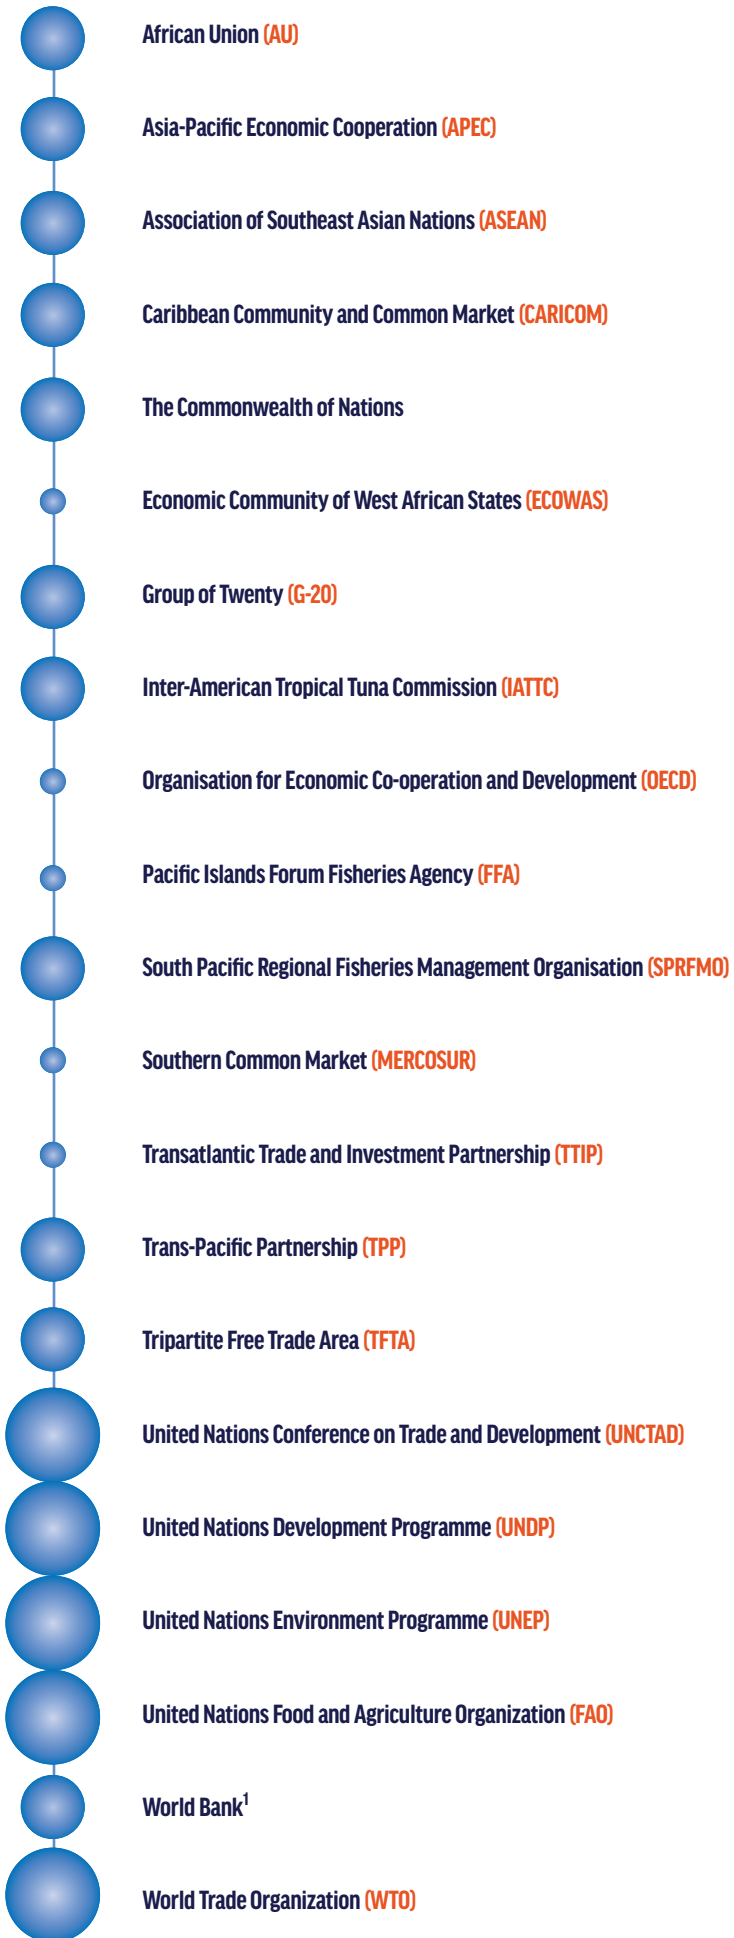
African Union (AU)

Asia-Pacific Economic Cooperation (APEC)

Association of Southeast Asian Nations (ASEAN)

Caribbean Community and Common Market (CARICOM)

The Commonwealth of Nations

Economic Community of West African States (ECOWAS)

Group of Twenty (G-20)

Inter-American Tropical Tuna Commission (IATTC)

Organisation for Economic Co-operation and Development (OECD)

Pacific Islands Forum Fisheries Agency (FFA)

South Pacific Regional Fisheries Management Organisation (SPRFMO)

Southern Common Market (MERCOSUR)

Transatlantic Trade and Investment Partnership (TTIP)

Trans-Pacific Partnership (TPP)

Tripartite Free Trade Area (TFTA)

United Nations Conference on Trade and Development (UNCTAD)

United Nations Development Programme (UNDP)

United Nations Environment Programme (UNEP)

United Nations Food and Agriculture Organization (FAO)

World Bank$^1$

World Trade Organization (WTO)